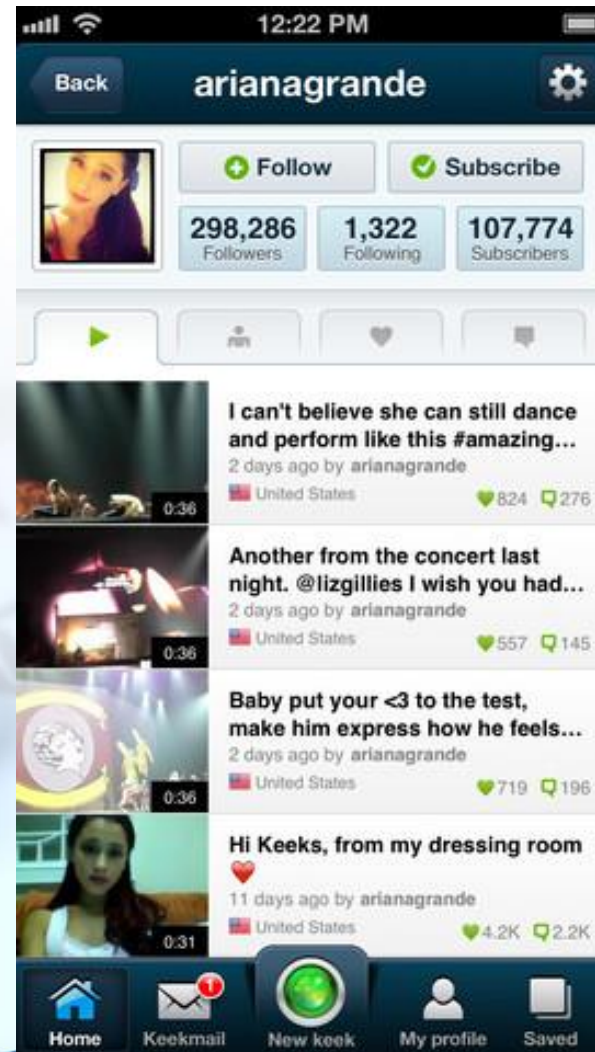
12:22 PM

Back arianagrande

Follow Subscribe

298,286 Followers 1,322 Following 107,774 Subscribers

0:36 I can't believe she can still dance and perform like this #amazing...
2 days ago by arianagrande
United States 824 276

0:36 Another from the concert last night. @lizgillies I wish you had...
2 days ago by arianagrande
United States 557 145

0:36 Baby put your <3 to the test, make him express how he feels...
2 days ago by arianagrande
United States 719 196

0:31 Hi Keeks, from my dressing room ❤
11 days ago by arianagrande
United States 4.2K 2.2K

Home Keekmail 1 New keek My profile Saved